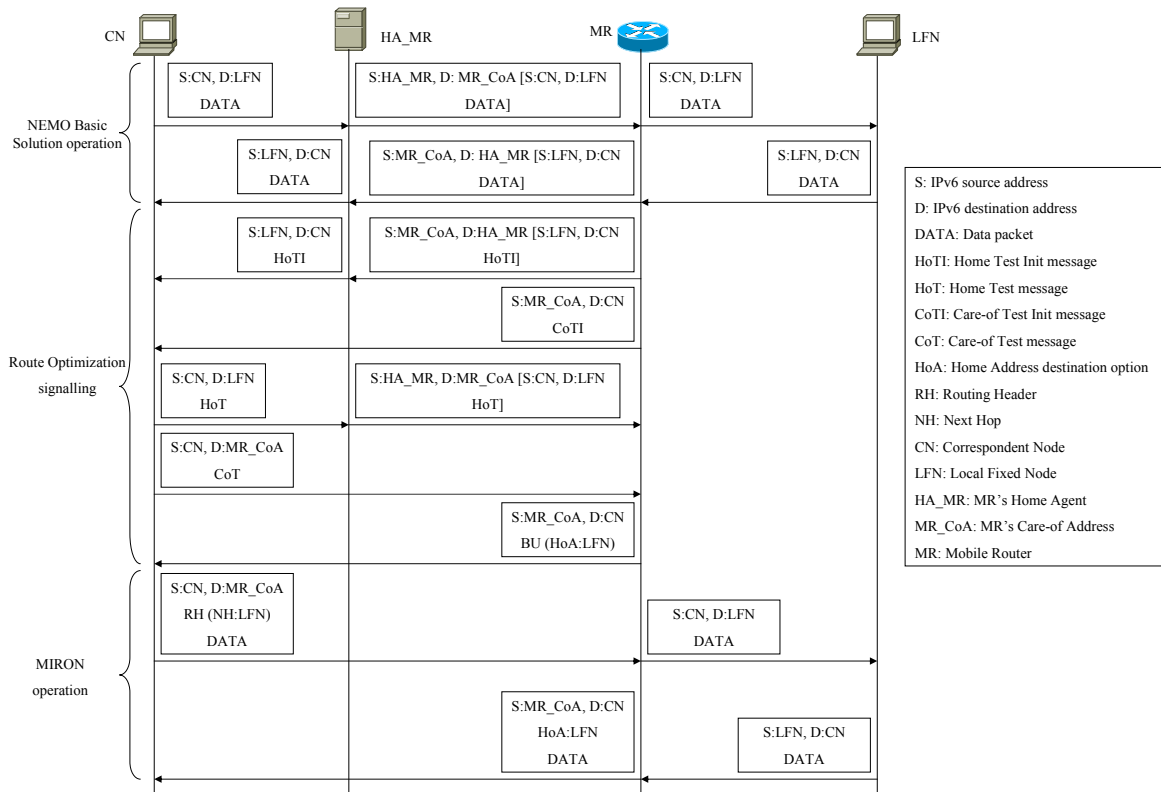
CN

HA_MR

MR

LFN

NEMO Basic Solution operation

S:CN, D:LFN
DATA

S:HA_MR, D: MR_CoA [S:CN, D:LFN
DATA]

S:CN, D:LFN
DATA

S:LFN, D:CN
DATA

S:MR_CoA, D: HA_MR [S:LFN, D:CN
DATA]

S:LFN, D:CN
DATA

Route Optimization signalling

S:LFN, D:CN
HoTI

S:MR_CoA, D:HA_MR [S:LFN, D:CN
HoTI]

S:MR_CoA, D:CN
CoTI

S:CN, D:LFN
HoT

S:HA_MR, D:MR_CoA [S:CN, D:LFN
HoT]

S:CN, D:MR_CoA
CoT

S:MR_CoA, D:CN
BU (HoA:LFN)

MIRON operation

S:CN, D:MR_CoA
RH (NH:LFN)
DATA

S:CN, D:LFN
DATA

S:MR_CoA, D:CN
HoA:LFN
DATA

S:LFN, D:CN
DATA

S: IPv6 source address
D: IPv6 destination address
DATA: Data packet
HoTI: Home Test Init message
HoT: Home Test message
CoTI: Care-of Test Init message
CoT: Care-of Test message
HoA: Home Address destination option
RH: Routing Header
NH: Next Hop
CN: Correspondent Node
LFN: Local Fixed Node
HA_MR: MR's Home Agent
MR_CoA: MR's Care-of Address
MR: Mobile Router